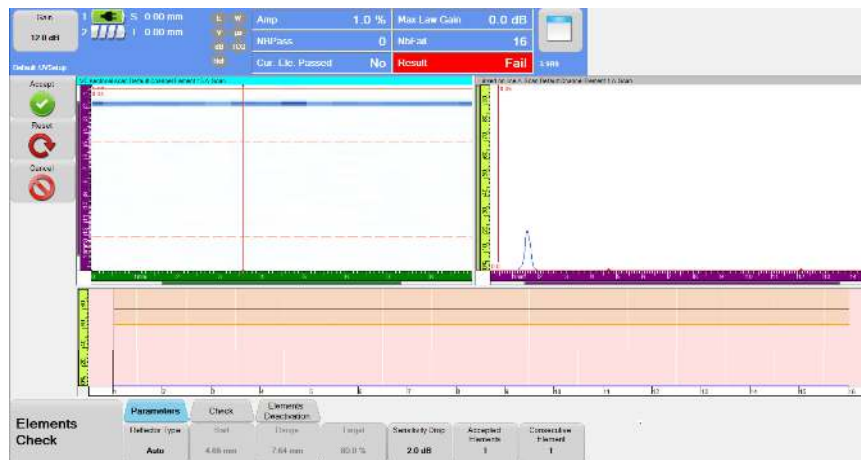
Gain
12.0 dB

Default UVSetup

S 0.00 mm
I 0.00 mm

Amp 1.0 %
NbPass 0
Cur. Lic. Passed No

Max Law Gain 0.0 dB
NbFail 16
Result Fail

Accept
Reset
Cancel

Elements Check

Parameters
Check
Elements Deactivation

| Reflector Type | Start | Range | Target | Sensitivity Drop | Accepted Elements | Consecutive Element |
|---|---|---|---|---|---|---|
| Auto | 4.66 mm | 7.64 mm | 80.0 % | 2.0 dB | 1 | 1 |